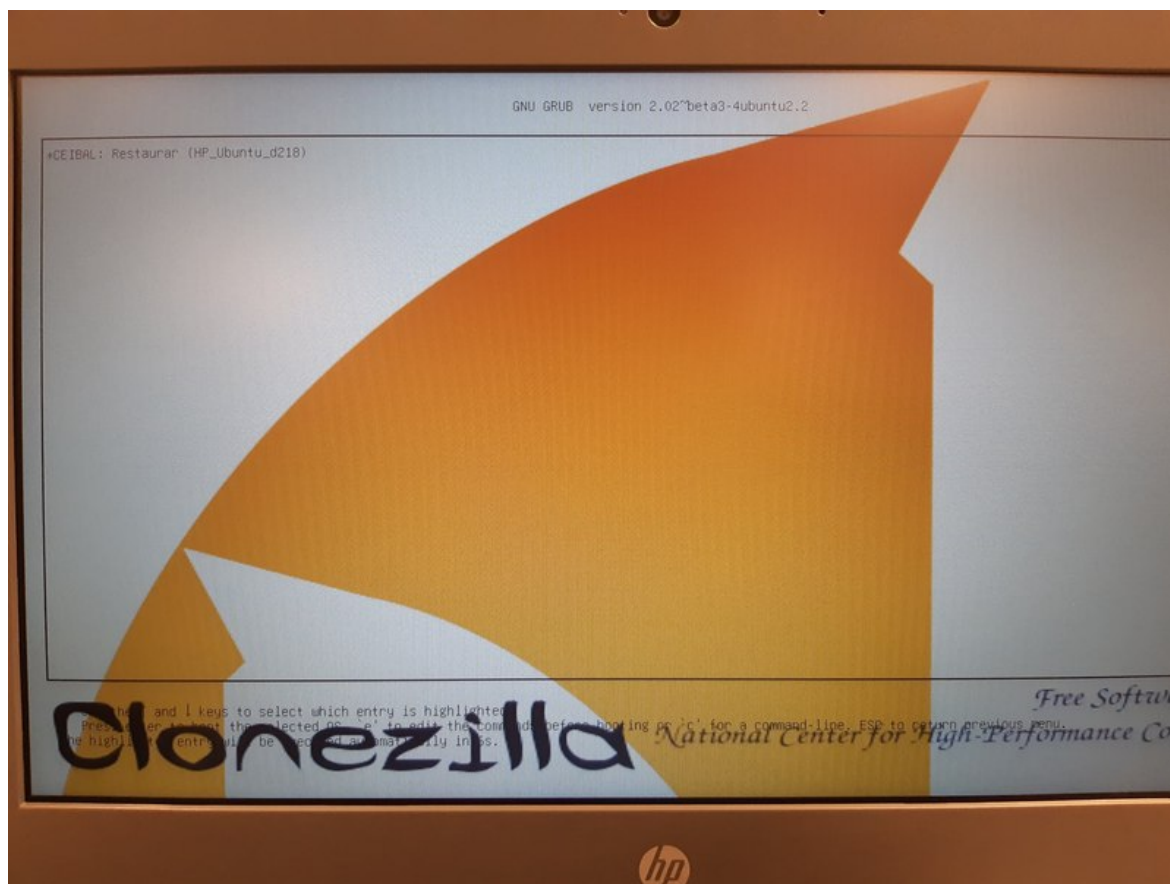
GNU GRUB version 2.02~beta3-4ubuntu2.2

*CEIBAL: Restaurar (HP_Ubuntu_d218)

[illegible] and ↓ keys to select which entry is highlighted.
Press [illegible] to boot the selected OS, `e' to edit the commands before booting or `c' for a command-line. ESC to return previous menu.
The highlighted entry will be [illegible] automatically in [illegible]s.

Clonezilla

Free Softw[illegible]
National Center for High-Performance Co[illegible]

hp